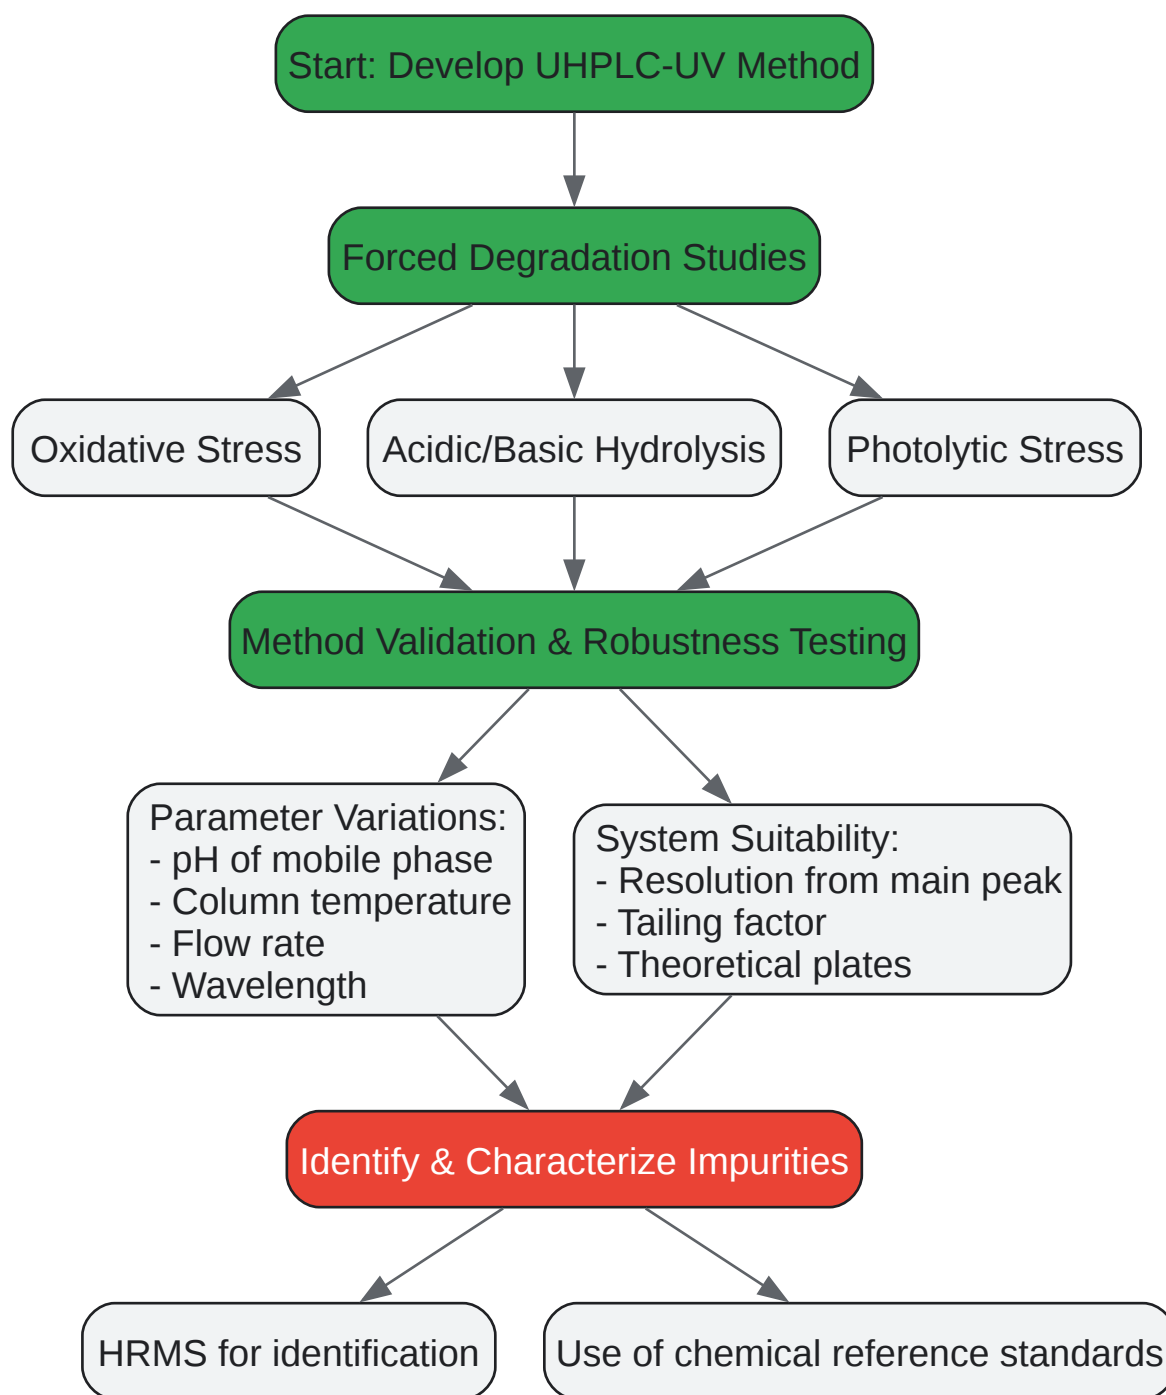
Start: Develop UHPLC-UV Method

Forced Degradation Studies

Oxidative Stress

Acidic/Basic Hydrolysis

Photolytic Stress

Method Validation & Robustness Testing

Parameter Variations:
- pH of mobile phase
- Column temperature
- Flow rate
- Wavelength

System Suitability:
- Resolution from main peak
- Tailing factor
- Theoretical plates

Identify & Characterize Impurities

HRMS for identification

Use of chemical reference standards